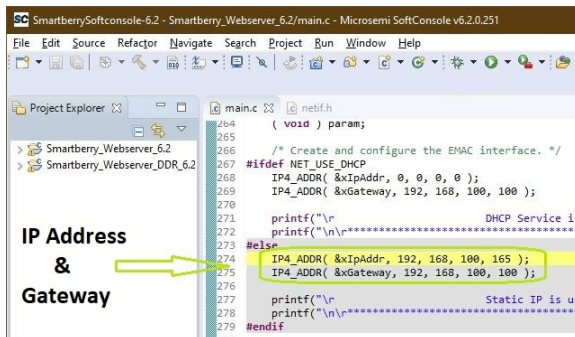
SC SmartberrySoftconsole-6.2 - Smartberry_Webserver_6.2/main.c - Microsemi SoftConsole v6.2.0.251

File Edit Source Refactor Navigate Search Project Run Window Help

Project Explorer

Smartberry_Webserver_6.2
Smartberry_Webserver_DDR_6.2

main.c netif.h

264 ( void ) param;
265
266 /* Create and configure the EMAC interface. */
267 #ifdef NET_USE_DHCP
268 IP4_ADDR( &xIpAddr, 0, 0, 0, 0 );
269 IP4_ADDR( &xGateway, 192, 168, 100, 100 );
270
271 printf("\r DHCP Service i
272 printf("\n\r*************************************
273 #else
274 IP4_ADDR( &xIpAddr, 192, 168, 100, 165 );
275 IP4_ADDR( &xGateway, 192, 168, 100, 100 );
276
277 printf("\r Static IP is u
278 printf("\n\r*************************************
279 #endif

IP Address & Gateway